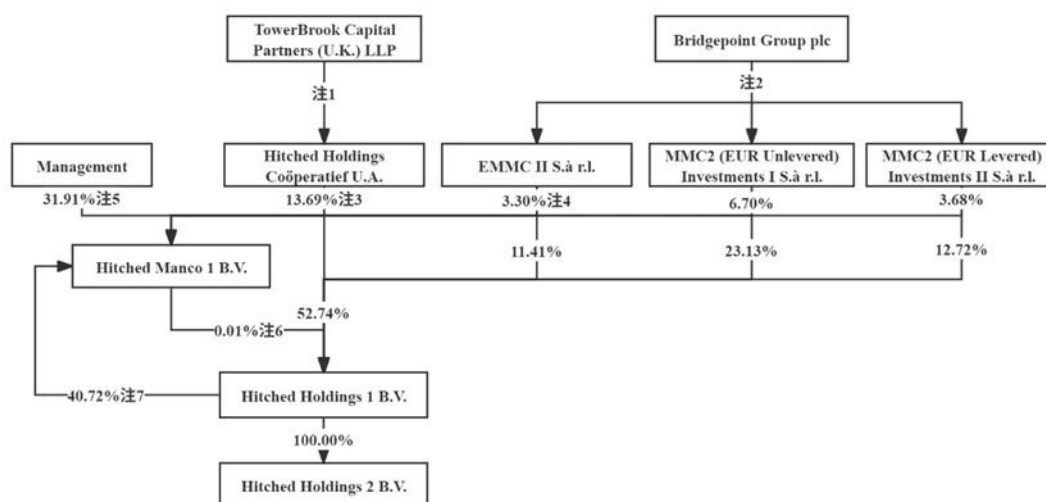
TowerBrook Capital Partners (U.K.) LLP

Bridgepoint Group plc

注1

注2

Management

Hitched Holdings Coöperatief U.A.

EMMC II S.à r.l.

MMC2 (EUR Unlevered) Investments I S.à r.l.

MMC2 (EUR Levered) Investments II S.à r.l.

31.91%注5

13.69%注3

3.30%注4

6.70%

3.68%

11.41%

23.13%

12.72%

Hitched Manco 1 B.V.

52.74%

0.01%注6

40.72%注7

Hitched Holdings 1 B.V.

100.00%

Hitched Holdings 2 B.V.